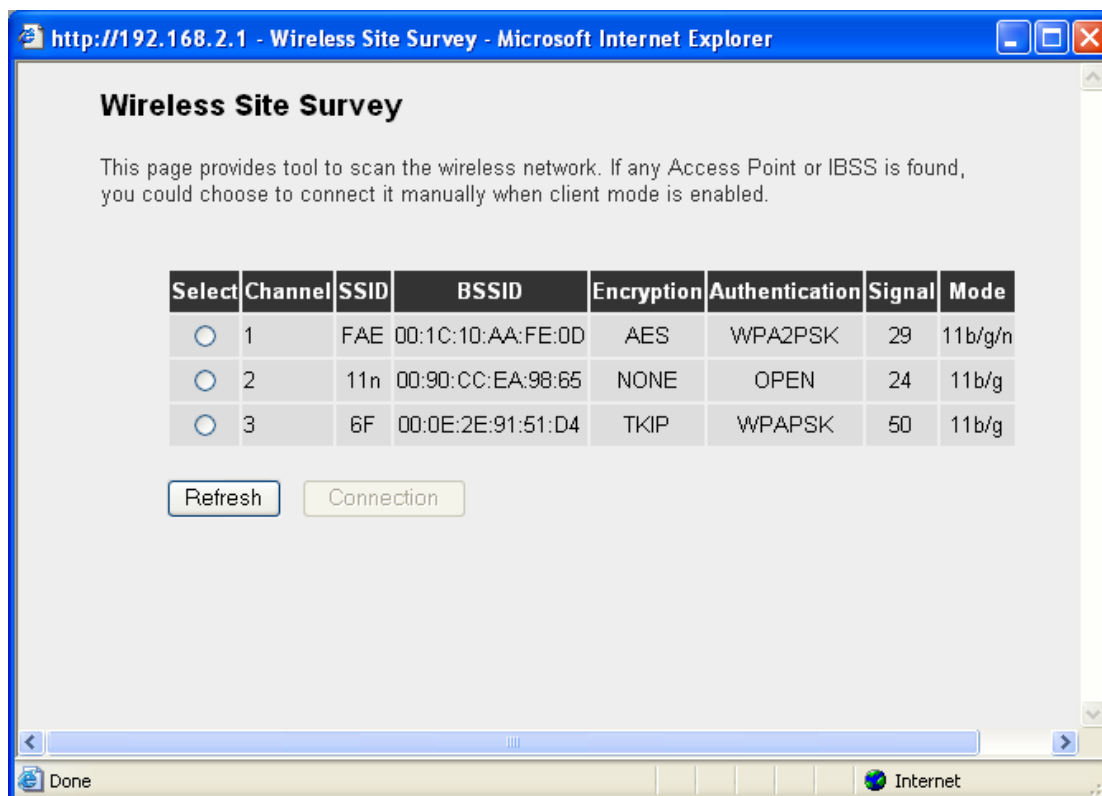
http://192.168.2.1 - Wireless Site Survey - Microsoft Internet Explorer

Wireless Site Survey

This page provides tool to scan the wireless network. If any Access Point or IBSS is found, you could choose to connect it manually when client mode is enabled.

| Select | Channel | SSID | BSSID | Encryption | Authentication | Signal | Mode |
|---|---|---|---|---|---|---|---|
| ○ | 1 | FAE | 00:1C:10:AA:FE:0D | AES | WPA2PSK | 29 | 11b/g/n |
| ○ | 2 | 11n | 00:90:CC:EA:98:65 | NONE | OPEN | 24 | 11b/g |
| ○ | 3 | 6F | 00:0E:2E:91:51:D4 | TKIP | WPAPSK | 50 | 11b/g |

Refresh Connection

Done Internet